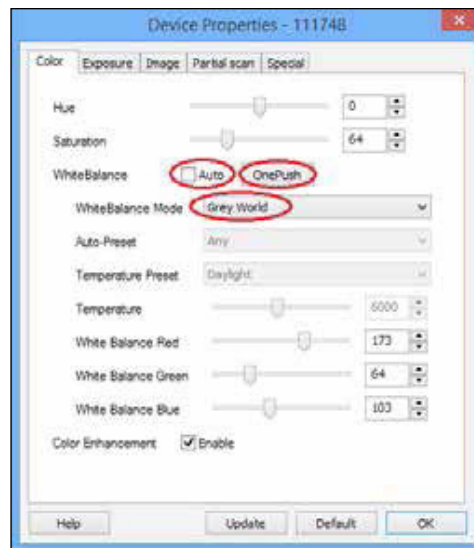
Device Properties - 111748

Color | Exposure | Image | Partial scan | Special

Hue 0

Saturation 64

WhiteBalance Auto OnePush

WhiteBalance Mode Grey World

Auto-Preset Any

Temperature Preset Daylight

Temperature 6000

White Balance Red 173

White Balance Green 64

White Balance Blue 103

Color Enhancement Enable

Help | Update | Default | OK